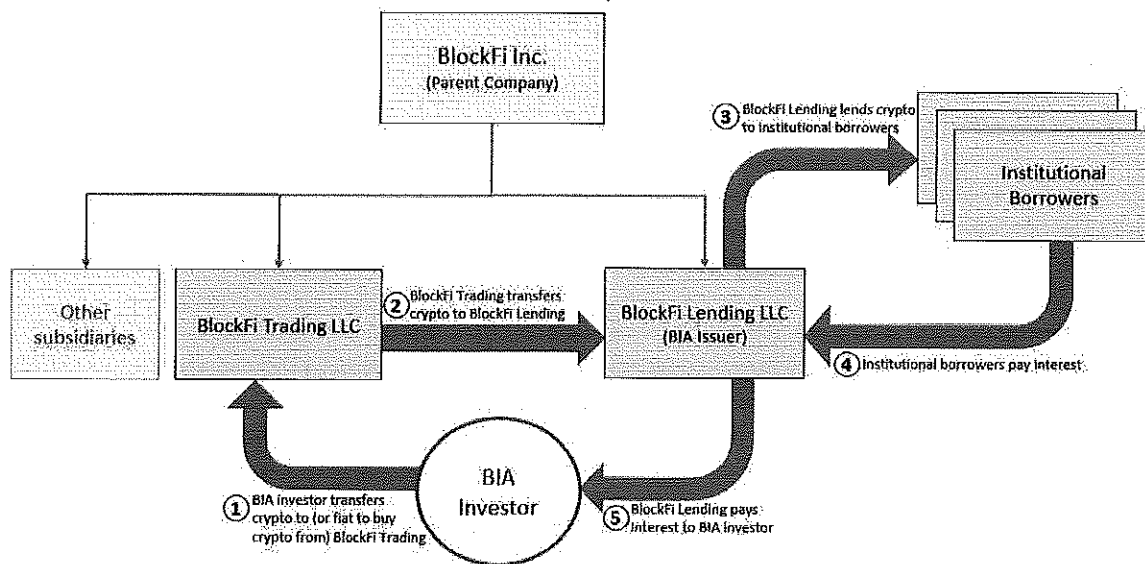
BlockFi Inc.
(Parent Company)

③ BlockFi Lending lends crypto to institutional borrowers

Institutional Borrowers

Other subsidiaries

BlockFi Trading LLC

② BlockFi Trading transfers crypto to BlockFi Lending

BlockFi Lending LLC
(BIA Issuer)

④ Institutional borrowers pay interest

BIA Investor

① BIA investor transfers crypto to (or fiat to buy crypto from) BlockFi Trading

⑤ BlockFi Lending pays interest to BIA investor